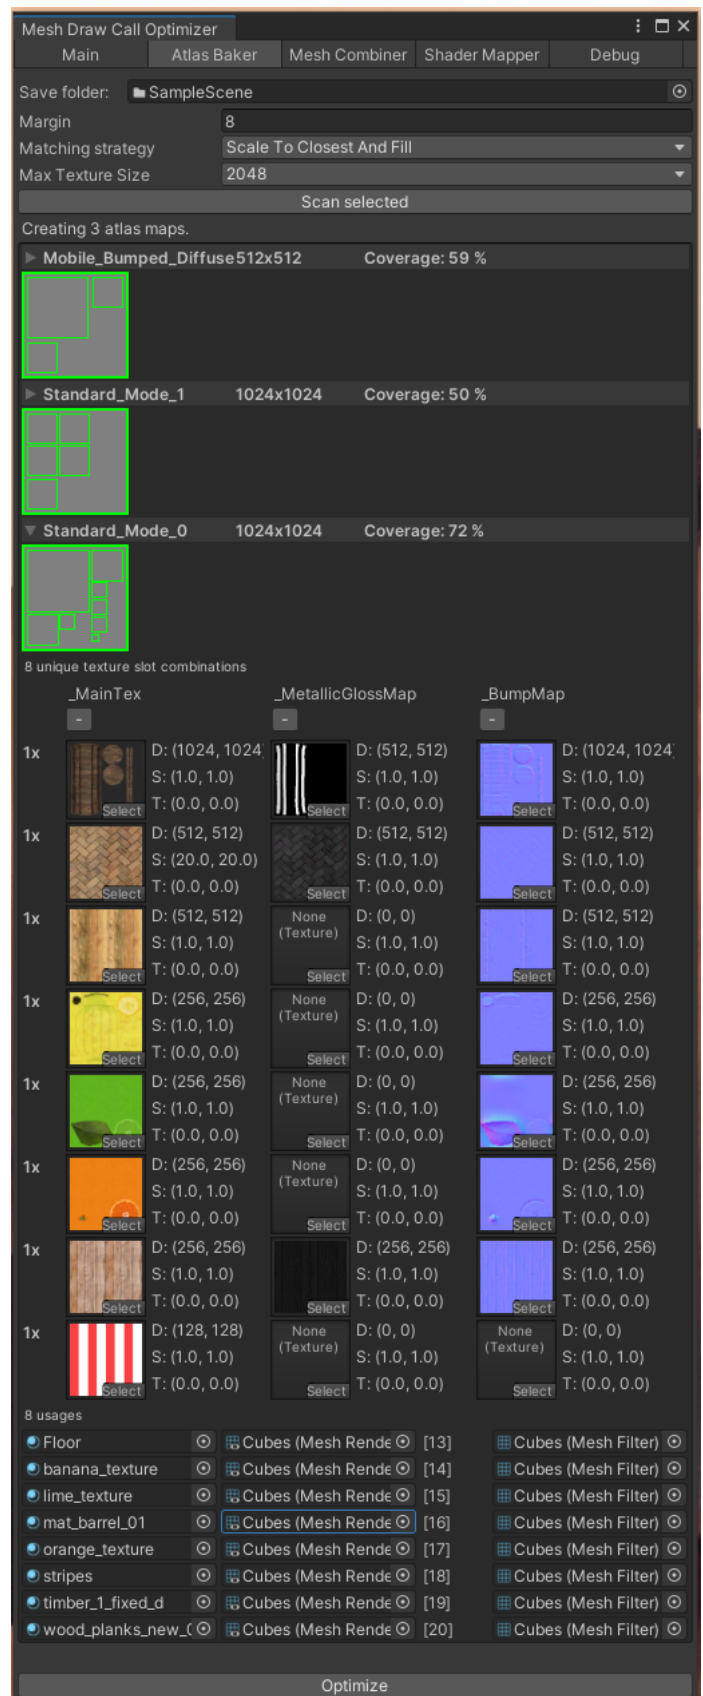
Mesh Draw Call Optimizer

Main | Atlas Baker | Mesh Combiner | Shader Mapper | Debug

Save folder: SampleScene
Margin 8
Matching strategy Scale To Closest And Fill
Max Texture Size 2048

Scan selected

Creating 3 atlas maps.

Mobile_Bumped_Diffuse 512x512 Coverage: 59 %

Standard_Mode_1 1024x1024 Coverage: 50 %

Standard_Mode_0 1024x1024 Coverage: 72 %

8 unique texture slot combinations

| | _MainTex | | _MetallicGlossMap | | _BumpMap | |
|---|---|---|---|---|---|---|
| | - | | - | | - | |
| 1x | Select | D: (1024, 1024 S: (1.0, 1.0) T: (0.0, 0.0) | Select | D: (512, 512) S: (1.0, 1.0) T: (0.0, 0.0) | Select | D: (1024, 1024 S: (1.0, 1.0) T: (0.0, 0.0) |
| 1x | Select | D: (512, 512) S: (20.0, 20.0) T: (0.0, 0.0) | Select | D: (512, 512) S: (1.0, 1.0) T: (0.0, 0.0) | Select | D: (512, 512) S: (1.0, 1.0) T: (0.0, 0.0) |
| 1x | Select | D: (512, 512) S: (1.0, 1.0) T: (0.0, 0.0) | None (Texture) Select | D: (0, 0) S: (1.0, 1.0) T: (0.0, 0.0) | Select | D: (512, 512) S: (1.0, 1.0) T: (0.0, 0.0) |
| 1x | Select | D: (256, 256) S: (1.0, 1.0) T: (0.0, 0.0) | None (Texture) Select | D: (0, 0) S: (1.0, 1.0) T: (0.0, 0.0) | Select | D: (256, 256) S: (1.0, 1.0) T: (0.0, 0.0) |
| 1x | Select | D: (256, 256) S: (1.0, 1.0) T: (0.0, 0.0) | None (Texture) Select | D: (0, 0) S: (1.0, 1.0) T: (0.0, 0.0) | Select | D: (256, 256) S: (1.0, 1.0) T: (0.0, 0.0) |
| 1x | Select | D: (256, 256) S: (1.0, 1.0) T: (0.0, 0.0) | None (Texture) Select | D: (0, 0) S: (1.0, 1.0) T: (0.0, 0.0) | Select | D: (256, 256) S: (1.0, 1.0) T: (0.0, 0.0) |
| 1x | Select | D: (256, 256) S: (1.0, 1.0) T: (0.0, 0.0) | Select | D: (256, 256) S: (1.0, 1.0) T: (0.0, 0.0) | Select | D: (256, 256) S: (1.0, 1.0) T: (0.0, 0.0) |
| 1x | Select | D: (128, 128) S: (1.0, 1.0) T: (0.0, 0.0) | None (Texture) Select | D: (0, 0) S: (1.0, 1.0) T: (0.0, 0.0) | None (Texture) Select | D: (0, 0) S: (1.0, 1.0) T: (0.0, 0.0) |

8 usages

| | | | |
|---|---|---|---|
| Floor | Cubes (Mesh Rende | [13] | Cubes (Mesh Filter) |
| banana_texture | Cubes (Mesh Rende | [14] | Cubes (Mesh Filter) |
| lime_texture | Cubes (Mesh Rende | [15] | Cubes (Mesh Filter) |
| mat_barrel_01 | Cubes (Mesh Rende | [16] | Cubes (Mesh Filter) |
| orange_texture | Cubes (Mesh Rende | [17] | Cubes (Mesh Filter) |
| stripes | Cubes (Mesh Rende | [18] | Cubes (Mesh Filter) |
| timber_1_fixed_d | Cubes (Mesh Rende | [19] | Cubes (Mesh Filter) |
| wood_planks_new_( | Cubes (Mesh Rende | [20] | Cubes (Mesh Filter) |

Optimize